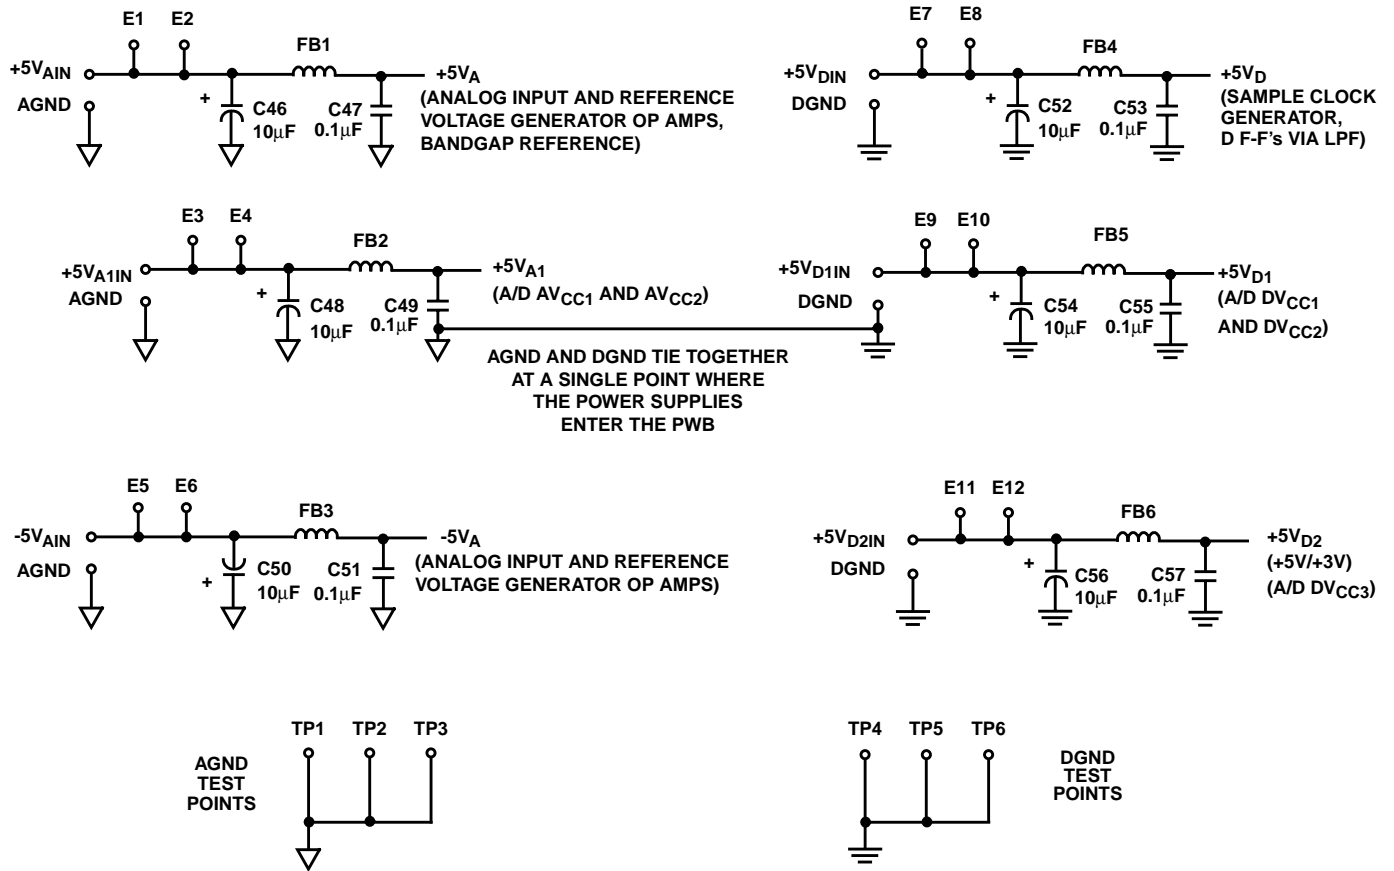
E1 E2
FB1
$+5V_{AIN}$
AGND
+
C46
10µF
C47
0.1µF
$+5V_A$
(ANALOG INPUT AND REFERENCE VOLTAGE GENERATOR OP AMPS, BANDGAP REFERENCE)

E7 E8
FB4
$+5V_{DIN}$
DGND
+
C52
10µF
C53
0.1µF
$+5V_D$
(SAMPLE CLOCK GENERATOR, D F-F's VIA LPF)

E3 E4
FB2
$+5V_{A1IN}$
AGND
+
C48
10µF
C49
0.1µF
$+5V_{A1}$
(A/D $AV_{CC1}$ AND $AV_{CC2}$)

E9 E10
FB5
$+5V_{D1IN}$
DGND
+
C54
10µF
C55
0.1µF
$+5V_{D1}$
(A/D $DV_{CC1}$ AND $DV_{CC2}$)

AGND AND DGND TIE TOGETHER AT A SINGLE POINT WHERE THE POWER SUPPLIES ENTER THE PWB

E5 E6
FB3
$-5V_{AIN}$
AGND
+
C50
10µF
C51
0.1µF
$-5V_A$
(ANALOG INPUT AND REFERENCE VOLTAGE GENERATOR OP AMPS)

E11 E12
FB6
$+5V_{D2IN}$
DGND
+
C56
10µF
C57
0.1µF
$+5V_{D2}$
(+5V/+3V)
(A/D $DV_{CC3}$)

TP1 TP2 TP3
AGND TEST POINTS

TP4 TP5 TP6
DGND TEST POINTS